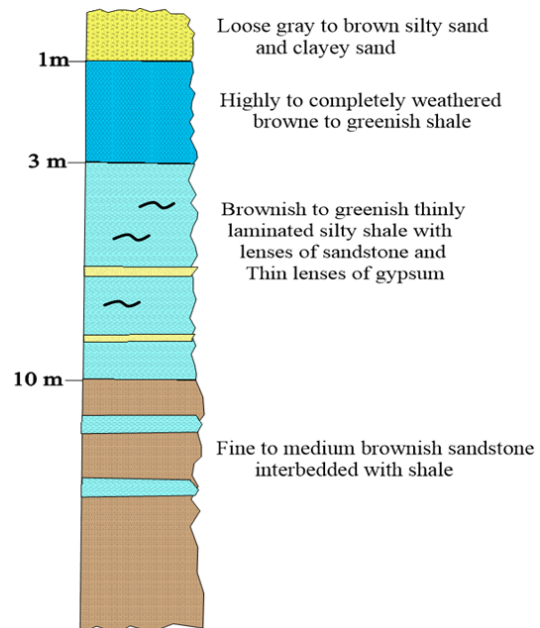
1m

Loose gray to brown silty sand and clayey sand

3 m

Highly to completely weathered browne to greenish shale

Brownish to greenish thinly laminated silty shale with lenses of sandstone and Thin lenses of gypsum

10 m

Fine to medium brownish sandstone interbedded with shale